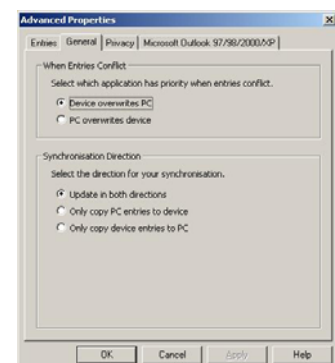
Advanced Properties

Entries | General | Privacy | Microsoft Outlook 97/98/2000/XP

When Entries Conflict

Select which application has priority when entries conflict.

Device overwrites PC

PC overwrites device

Synchronisation Direction

Select the direction for your synchronisation.

Update in both directions

Only copy PC entries to device

Only copy device entries to PC

OK | Cancel | Apply | Help